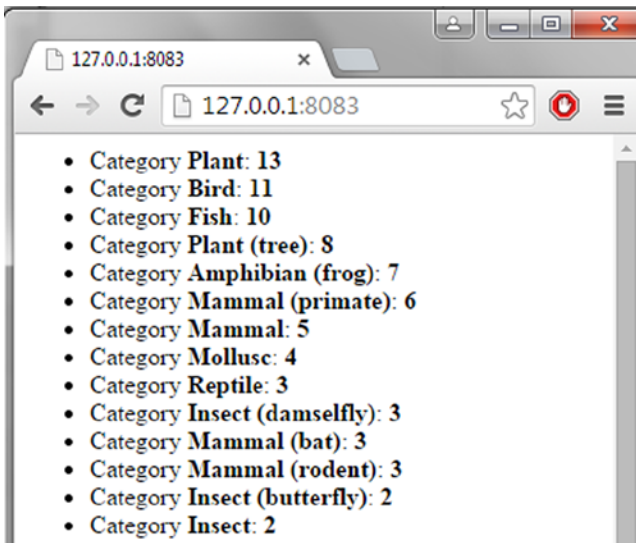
127.0.0.1:8083

127.0.0.1:8083

- Category **Plant**: **13**
- Category **Bird**: **11**
- Category **Fish**: **10**
- Category **Plant (tree)**: **8**
- Category **Amphibian (frog)**: **7**
- Category **Mammal (primate)**: **6**
- Category **Mammal**: **5**
- Category **Mollusc**: **4**
- Category **Reptile**: **3**
- Category **Insect (damselfly)**: **3**
- Category **Mammal (bat)**: **3**
- Category **Mammal (rodent)**: **3**
- Category **Insect (butterfly)**: **2**
- Category **Insect**: **2**